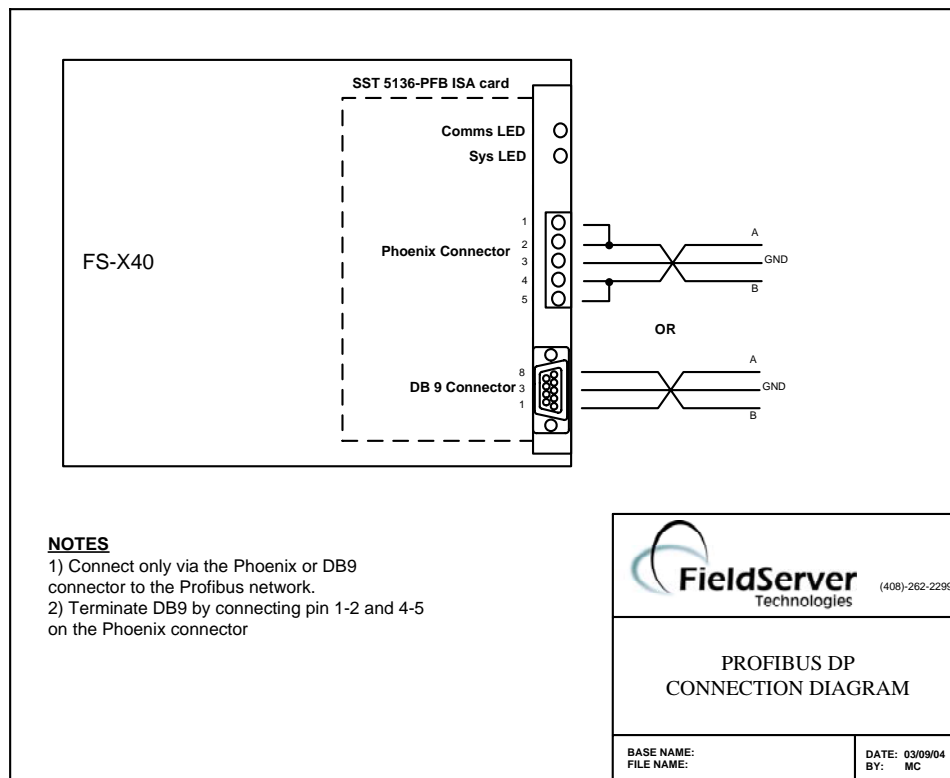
SST 5136-PFB ISA card

Comms LED

Sys LED

FS-X40

Phoenix Connector

1
2
3
4
5

A

GND

B

OR

DB 9 Connector

8
3
1

A

GND

B

NOTES
1) Connect only via the Phoenix or DB9 connector to the Profibus network.
2) Terminate DB9 by connecting pin 1-2 and 4-5 on the Phoenix connector

FieldServer Technologies

(408)-262-2299

PROFIBUS DP
CONNECTION DIAGRAM

BASE NAME:
FILE NAME:

DATE: 03/09/04
BY: MC